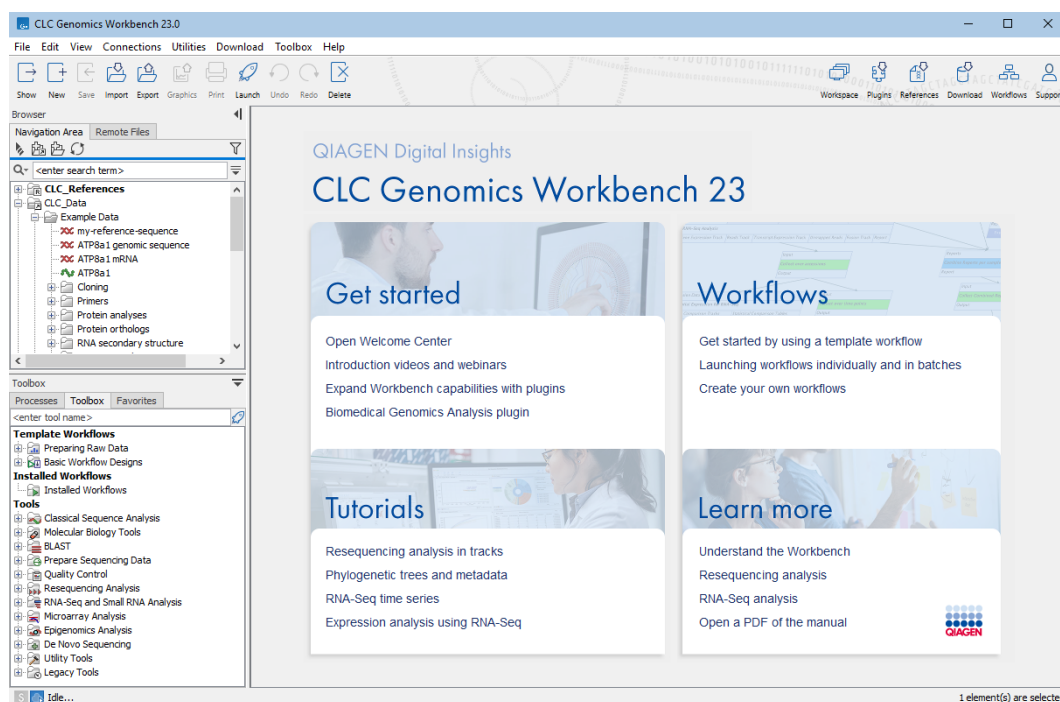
CLC Genomics Workbench 23.0

File Edit View Connections Utilities Download Toolbox Help

Show New Save Import Export Graphics Print Launch Undo Redo Delete

Workspace Plugins References Download Workflows Suppor

Browser

Navigation Area Remote Files

<enter search term>

CLC_References
CLC_Data
Example Data
my-reference-sequence
ATP8a1 genomic sequence
ATP8a1 mRNA
ATP8a1
Cloning
Primers
Protein analyses
Protein orthologs
RNA secondary structure

Toolbox

Processes Toolbox Favorites

<enter tool name>

Template Workflows
Preparing Raw Data
Basic Workflow Designs
Installed Workflows
Installed Workflows
Tools
Classical Sequence Analysis
Molecular Biology Tools
BLAST
Prepare Sequencing Data
Quality Control
Resequencing Analysis
RNA-Seq and Small RNA Analysis
Microarray Analysis
Epigenomics Analysis
De Novo Sequencing
Utility Tools
Legacy Tools

QIAGEN Digital Insights

CLC Genomics Workbench 23

Get started

Open Welcome Center
Introduction videos and webinars
Expand Workbench capabilities with plugins
Biomedical Genomics Analysis plugin

Workflows

Get started by using a template workflow
Launching workflows individually and in batches
Create your own workflows

Tutorials

Resequencing analysis in tracks
Phylogenetic trees and metadata
RNA-Seq time series
Expression analysis using RNA-Seq

Learn more

Understand the Workbench
Resequencing analysis
RNA-Seq analysis
Open a PDF of the manual

QIAGEN

Idle...

1 element(s) are selecte